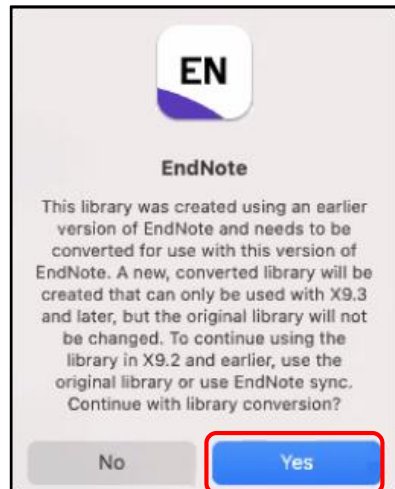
EN

EndNote

This library was created using an earlier version of EndNote and needs to be converted for use with this version of EndNote. A new, converted library will be created that can only be used with X9.3 and later, but the original library will not be changed. To continue using the library in X9.2 and earlier, use the original library or use EndNote sync. Continue with library conversion?

No

Yes